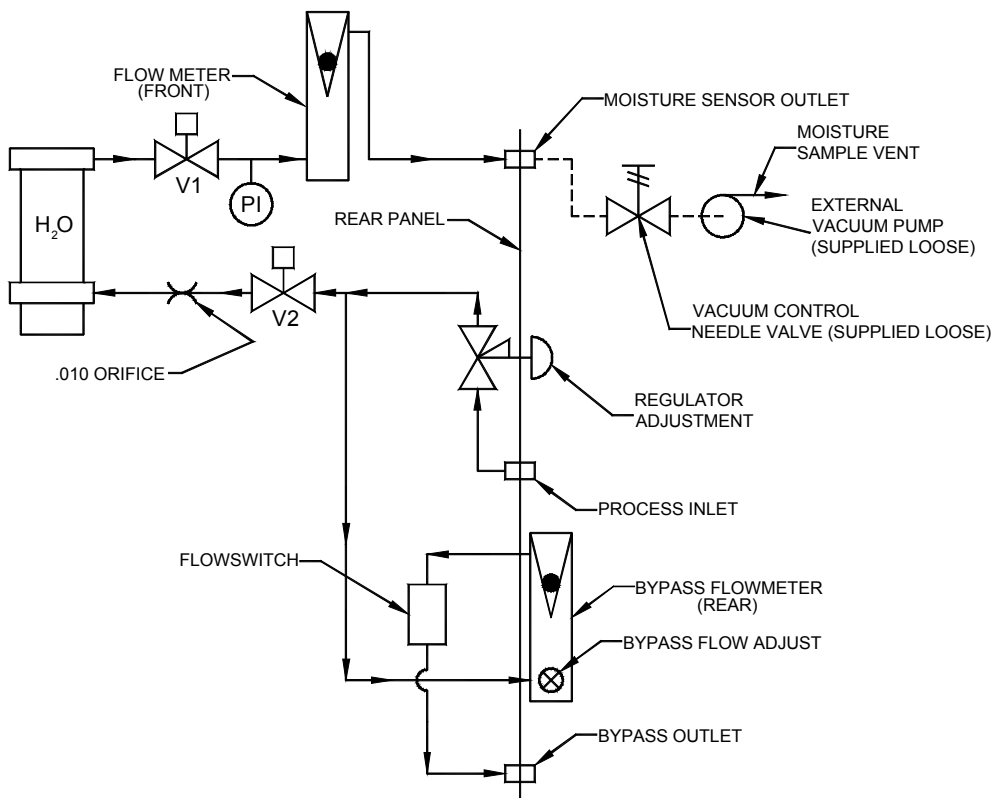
FLOW METER (FRONT)

MOISTURE SENSOR OUTLET

MOISTURE SAMPLE VENT

EXTERNAL VACUUM PUMP (SUPPLIED LOOSE)

$H_2O$

V1

PI

REAR PANEL

V2

VACUUM CONTROL NEEDLE VALVE (SUPPLIED LOOSE)

.010 ORIFICE

REGULATOR ADJUSTMENT

PROCESS INLET

FLOWSWITCH

BYPASS FLOWMETER (REAR)

BYPASS FLOW ADJUST

BYPASS OUTLET